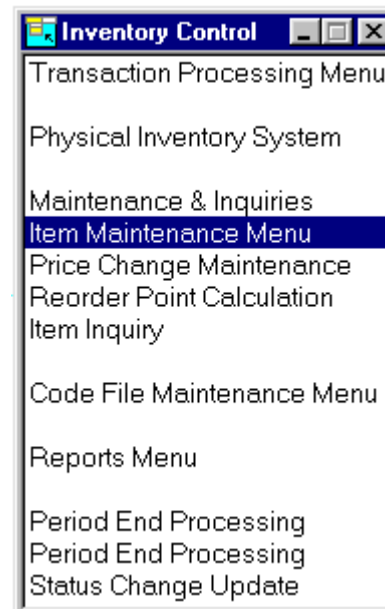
Inventory Control

Transaction Processing Menu

Physical Inventory System

Maintenance & Inquiries
Item Maintenance Menu
Price Change Maintenance
Reorder Point Calculation
Item Inquiry

Code File Maintenance Menu

Reports Menu

Period End Processing
Period End Processing
Status Change Update